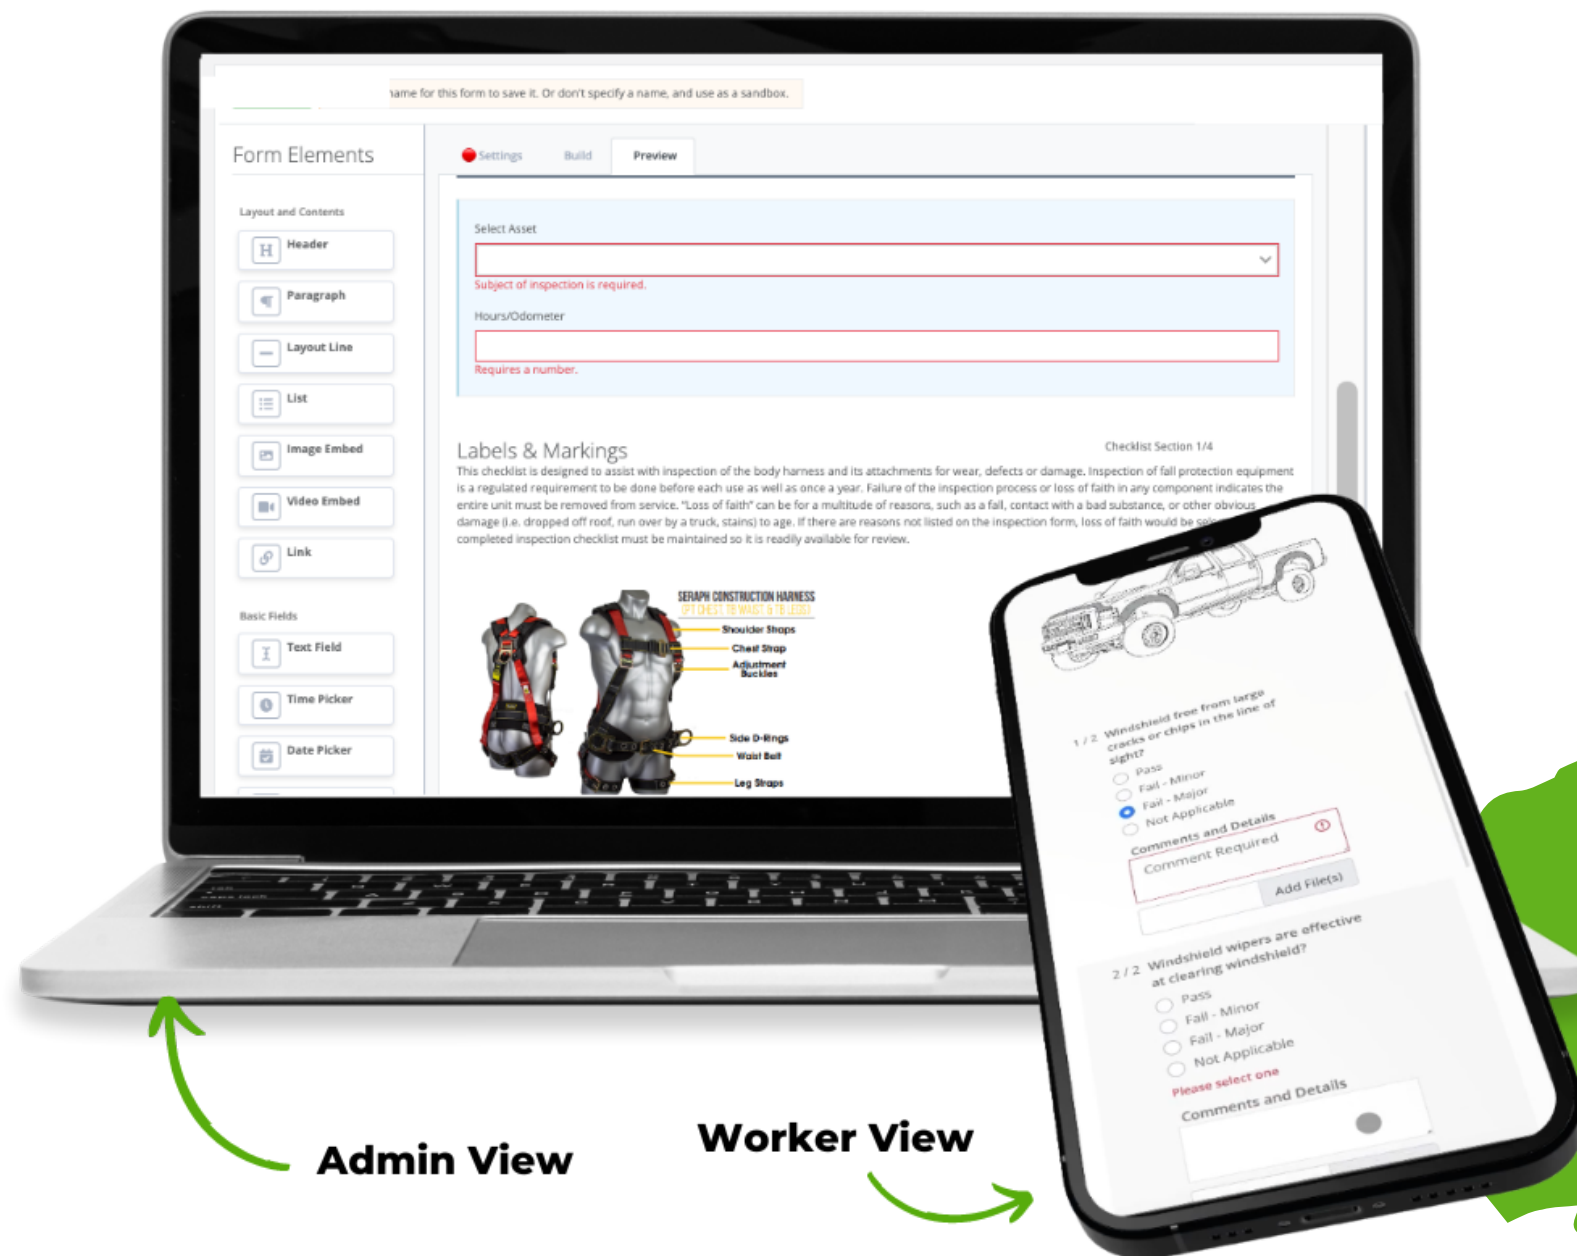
name for this form to save it. Or don't specify a name, and use as a sandbox.

Form Elements

Layout and Contents

Header

Paragraph

Layout Line

List

Image Embed

Video Embed

Link

Basic Fields

Text Field

Time Picker

Date Picker

Settings Build Preview

Select Asset

Subject of inspection is required.

Hours/Odometer

Requires a number.

Labels & Markings

Checklist Section 1/4

This checklist is designed to assist with inspection of the body harness and its attachments for wear, defects or damage. Inspection of fall protection equipment is a regulated requirement to be done before each use as well as once a year. Failure of the inspection process or loss of faith in any component indicates the entire unit must be removed from service. "Loss of faith" can be for a multitude of reasons, such as a fall, contact with a bad substance, or other obvious damage (i.e. dropped off roof, run over by a truck, stains) to age. If there are reasons not listed on the inspection form, loss of faith would be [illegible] completed inspection checklist must be maintained so it is readily available for review.

SERAPH CONSTRUCTION HARNESS
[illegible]

Shoulder Straps
Chest Strap
Adjustment Buckles
Side D-Rings
Waist Belt
Leg Straps

1 / 2 Windshield free from large cracks or chips in the line of sight?
Pass
Fail - Minor
Fail - Major
Not Applicable
Comments and Details
Comment Required
Add File(s)

2 / 2 Windshield wipers are effective at clearing windshield?
Pass
Fail - Minor
Fail - Major
Not Applicable
Please select one
Comments and Details

Admin View

Worker View